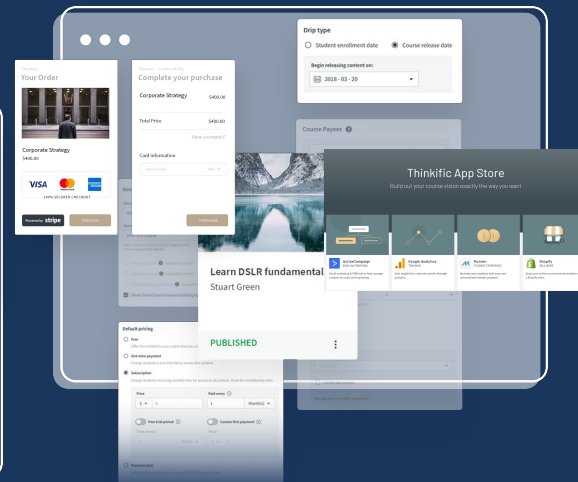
Drip type

Student enrollment date

Course release date

Begin releasing content on:

2018 - 03 - 20

Your Order

Corporate Strategy

$400.00

VISA

100% SECURED CHECKOUT

Powered by stripe

Complete your purchase

Corporate Strategy

$400.00

Total Price

$400.00

Have a coupon?

Card information

Course Payees

Thinkific App Store

Build out your course vision exactly the way you want

ActiveCampaign

Google Analytics

Mailchimp

Shopify

Learn DSLR fundamentals

Stuart Green

PUBLISHED

Default pricing

Free

One-time payment

Subscription

Price

Paid every

Monthly

Free trial period

Custom first payment

Payment plan